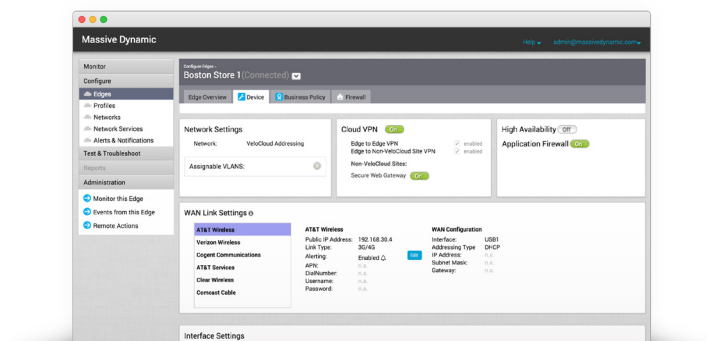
Massive Dynamic

Help ▾ admin@massivedynamic.com ▾

Monitor
Configure
Edges
Profiles
Networks
Network Services
Alerts & Notifications
Test & Troubleshoot
Reports
Administration
Monitor this Edge
Events from this Edge
Remote Actions

Configure Edges »
Boston Store 1 (Connected)

Edge Overview | Device | Business Policy | Firewall

Network Settings
Network: VeloCloud Addressing
Assignable VLANS:

Cloud VPN On
Edge to Edge VPN enabled
Edge to Non-VeloCloud Site VPN enabled
Non-VeloCloud Sites:
Secure Web Gateway On

High Availability Off
Application Firewall On

WAN Link Settings

AT&T Wireless
Verizon Wireless
Cogent Communications
AT&T Services
Clear Wireless
Comcast Cable

AT&T Wireless
Public IP Address: 192.168.30.4
Link Type: 3G/4G
Alerting: Enabled
APN: n.a.
DialNumber: n.a.
Username: n.a.
Password: n.a.
Edit

WAN Configuration
Interface: USB1
Addressing Type: DHCP
IP Address: n.a.
Subnet Mask: n.a.
Gateway: n.a.

Interface Settings